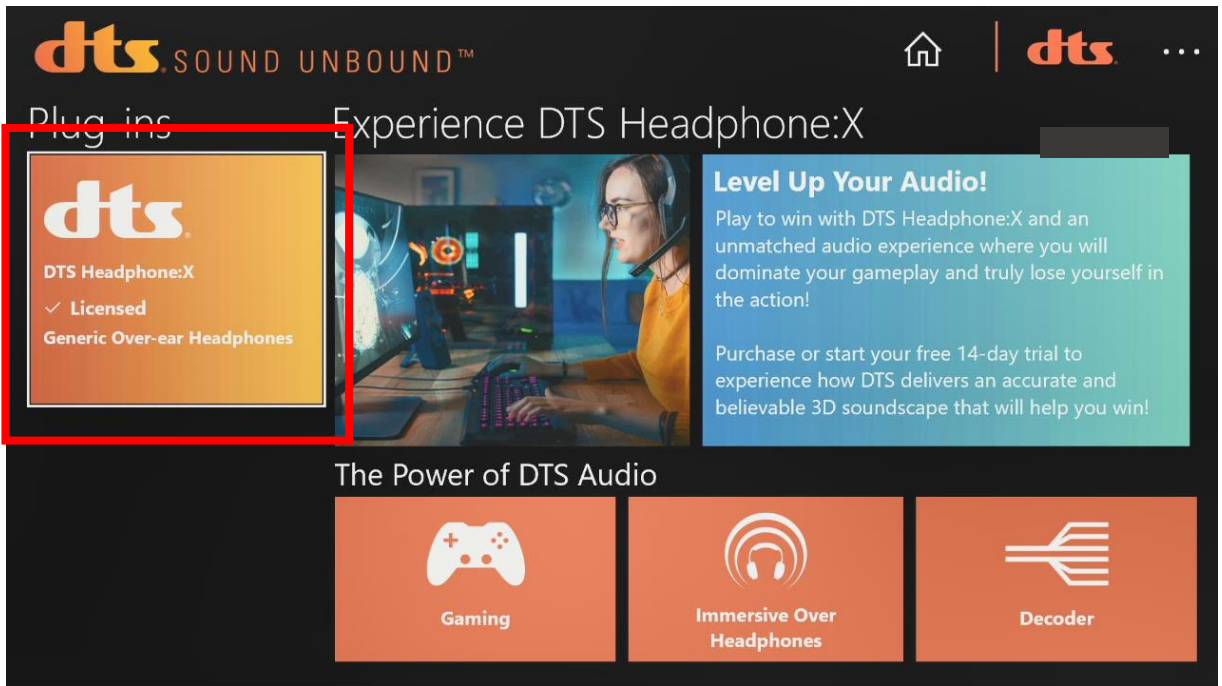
dts SOUND UNBOUND™

dts ...

Plug-ins

dts

DTS Headphone:X

✓ Licensed

Generic Over-ear Headphones

Experience DTS Headphone:X

Level Up Your Audio!

Play to win with DTS Headphone:X and an unmatched audio experience where you will dominate your gameplay and truly lose yourself in the action!

Purchase or start your free 14-day trial to experience how DTS delivers an accurate and believable 3D soundscape that will help you win!

The Power of DTS Audio

Gaming

Immersive Over Headphones

Decoder